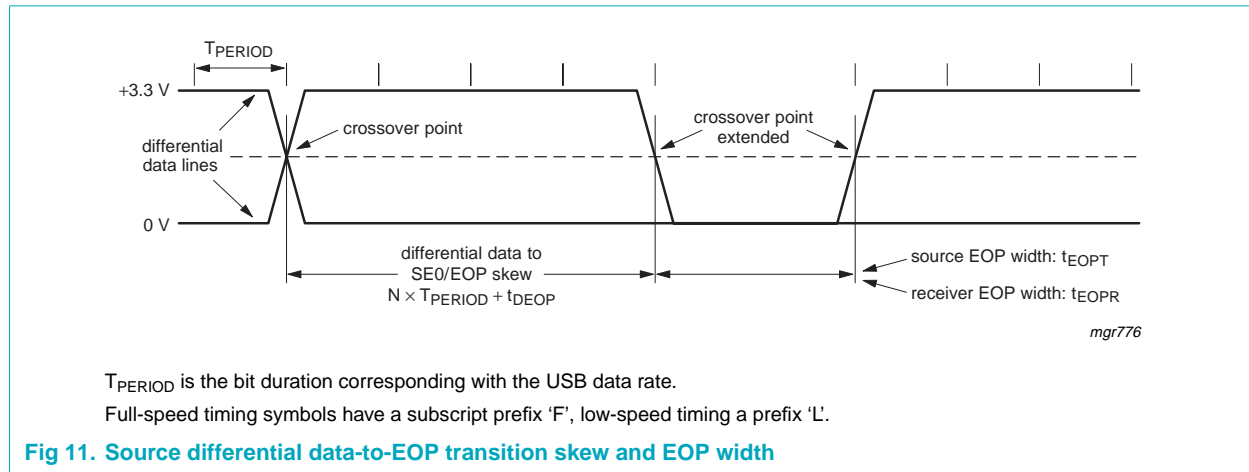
$T_{PERIOD}$

+3.3 V

differential data lines

crossover point

crossover point extended

0 V

differential data to SE0/EOP skew $N \times T_{PERIOD} + t_{DEOP}$

source EOP width: $t_{EOPT}$

receiver EOP width: $t_{EOPR}$

mgr776

$T_{PERIOD}$ is the bit duration corresponding with the USB data rate.

Full-speed timing symbols have a subscript prefix ‘F’, low-speed timing a prefix ‘L’.

Fig 11. Source differential data-to-EOP transition skew and EOP width